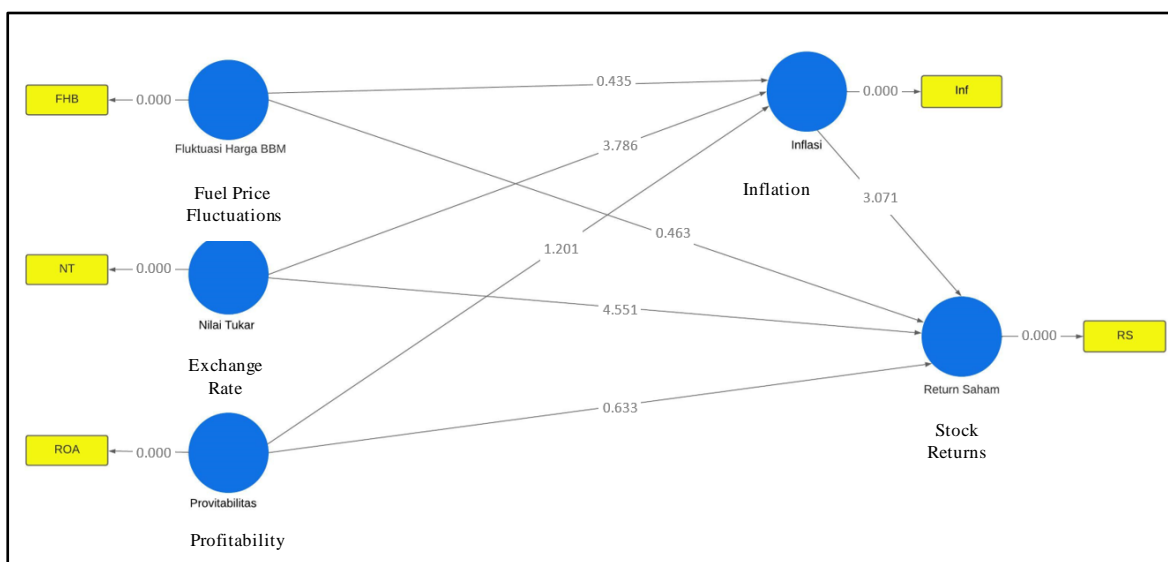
FHB
0.000
Fluktuasi Harga BBM
Fuel Price Fluctuations

0.435
3.786
0.463
1.201

Inflasi
Inflation
0.000
Inf
3.071

NT
0.000
Nilai Tukar
Exchange Rate

4.551

Return Saham
0.000
RS
Stock Returns

0.633

ROA
0.000
Provitabilitas
Profitability